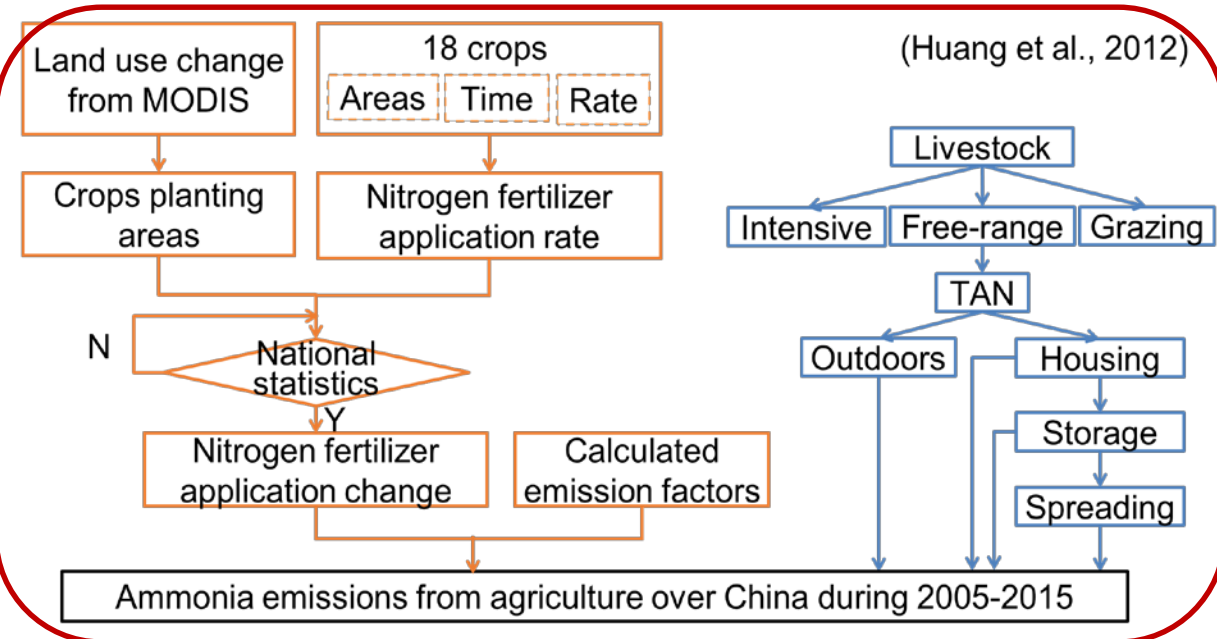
Land use change from MODIS

18 crops

Areas

Time

Rate

(Huang et al., 2012)

Crops planting areas

Nitrogen fertilizer application rate

Livestock

Intensive

Free-range

Grazing

TAN

N

National statistics

Y

Outdoors

Housing

Storage

Spreading

Nitrogen fertilizer application change

Calculated emission factors

Ammonia emissions from agriculture over China during 2005-2015